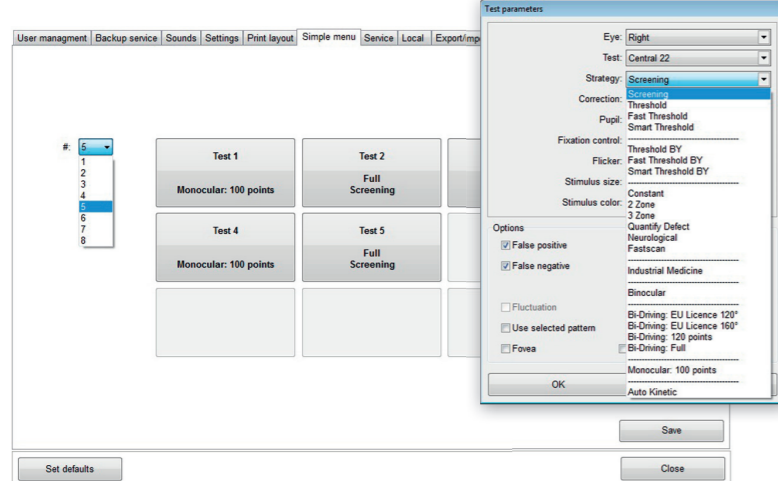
User managment | Backup service | Sounds | Settings | Print layout | Simple menu | Service | Local | Export/imp

#: 5
1
2
3
4
5
6
7
8

Test 1
Monocular: 100 points

Test 2
Full Screening

Test 4
Monocular: 100 points

Test 5
Full Screening

Save

Set defaults

Close

Test parameters

Eye: Right
Test: Central 22
Strategy: Screening
Correction:
Pupil:
Fixation control:
Flicker:
Stimulus size:
Stimulus color:

Screening
Threshold
Fast Threshold
Smart Threshold
Threshold BY
Fast Threshold BY
Smart Threshold BY
Constant
2 Zone
3 Zone
Quantify Defect
Neurological
Fastscan
Industrial Medicine
Binocular
Bi-Driving: EU Licence 120°
Bi-Driving: EU Licence 160°
Bi-Driving: 120 points
Bi-Driving: Full
Monocular: 100 points
Auto Kinetic

Options
False positive
False negative
Fluctuation
Use selected pattern
Fovea

OK